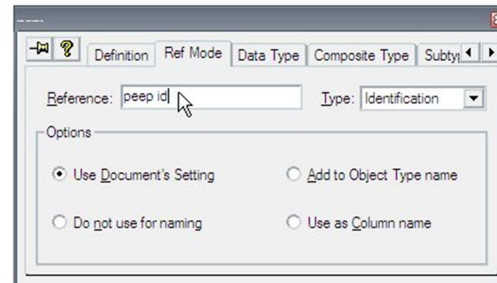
Definition | Ref Mode | Data Type | Composite Type | Subtyp

Reference: peep id

Type: Identification

Options

Use Document's Setting

Add to Object Type name

Do not use for naming

Use as Column name